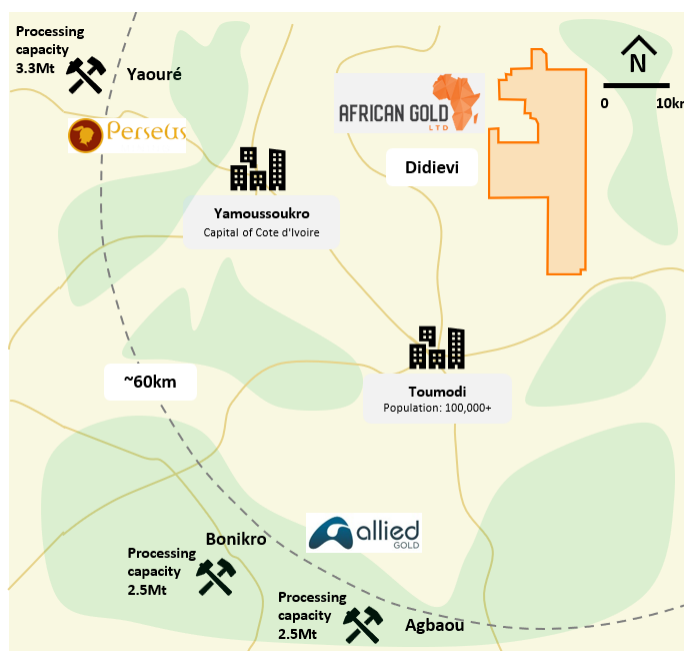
Processing capacity 3.3Mt

Yaouré

Perseus

AFRICAN GOLD LTD

N

0

10kr

Didievi

Yamoussoukro
Capital of Cote d'Ivoire

~60km

Toumodi
Population: 100,000+

allied GOLD

Bonikro

Processing capacity 2.5Mt

Processing capacity 2.5Mt

Agbaou